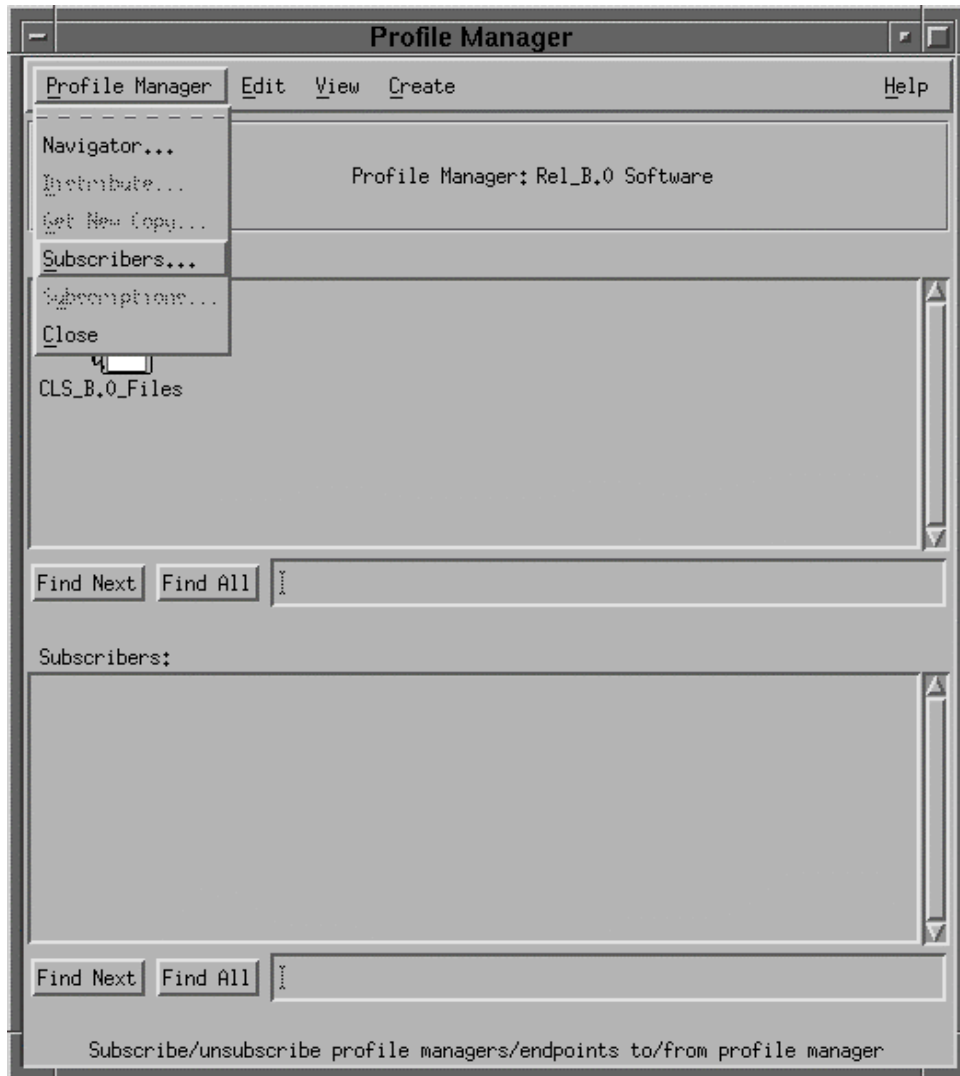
Profile Manager

Profile Manager Edit View Create Help

Navigator...
Distribute...
Get New Copy...
Subscribers...
Subscriptions...
Close

Profile Manager: Rel_B.0 Software

CLS_B.0_Files

Find Next Find All

Subscribers:

Find Next Find All

Subscribe/unsubscribe profile managers/endpoints to/from profile manager